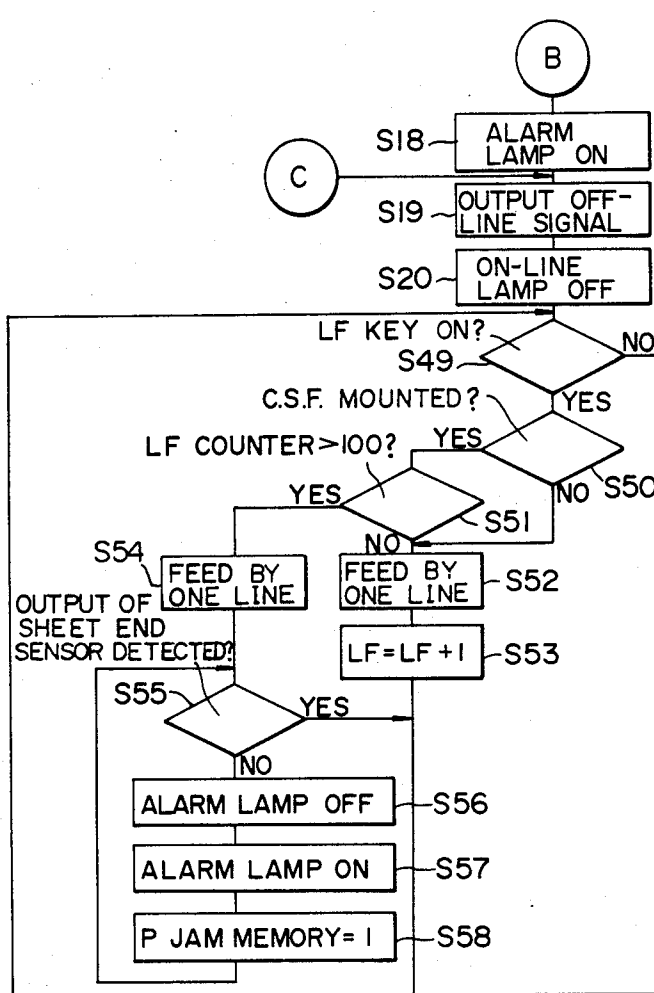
B

S18 ALARM LAMP ON

C

S19 OUTPUT OFF-LINE SIGNAL

S20 ON-LINE LAMP OFF

LF KEY ON?
S49
NO
YES

C.S.F. MOUNTED?
YES
NO
S50

LF COUNTER>100?
YES
S51
NO

S54 FEED BY ONE LINE

FEED BY ONE LINE S52

OUTPUT OF SHEET END SENSOR DETECTED?

LF=LF+1 S53

S55
YES
NO

ALARM LAMP OFF S56

ALARM LAMP ON S57

P JAM MEMORY=1 S58